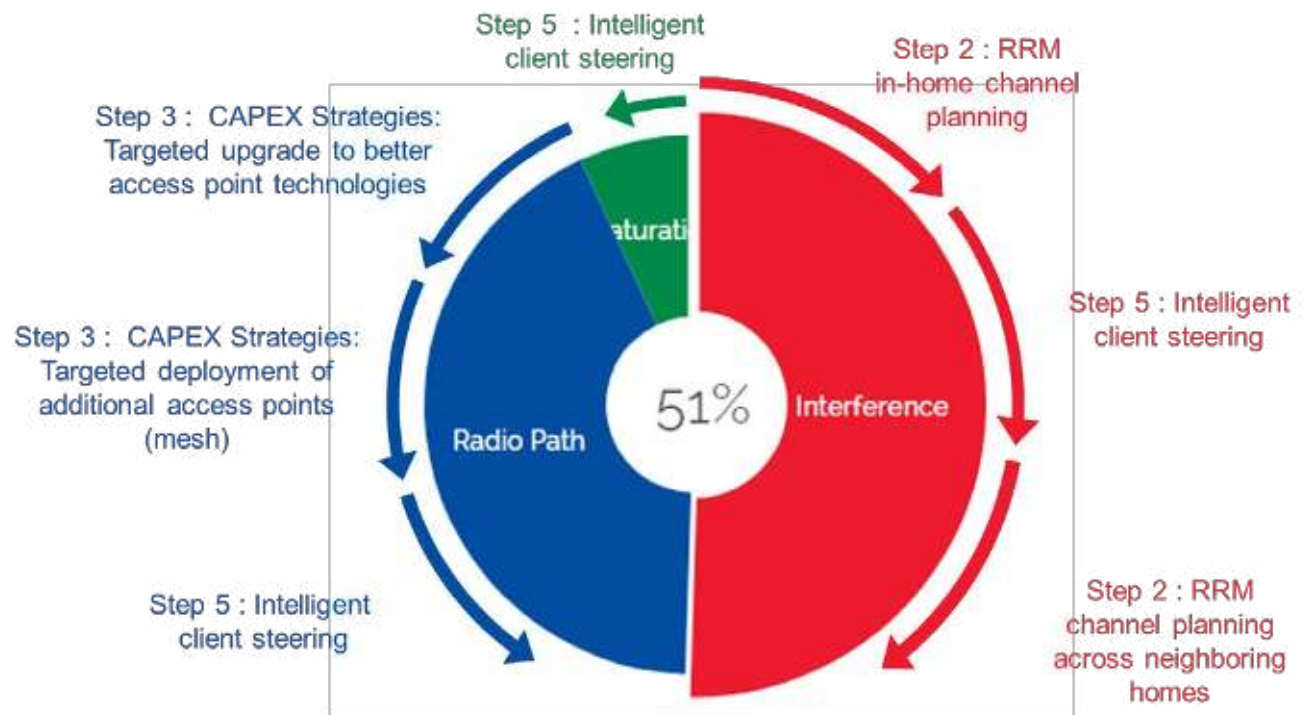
Step 5 : Intelligent client steering

Step 2 : RRM in-home channel planning

Step 3 : CAPEX Strategies: Targeted upgrade to better access point technologies

aturati

Step 5 : Intelligent client steering

Step 3 : CAPEX Strategies: Targeted deployment of additional access points (mesh)

51%

Interference

Radio Path

Step 5 : Intelligent client steering

Step 2 : RRM channel planning across neighboring homes